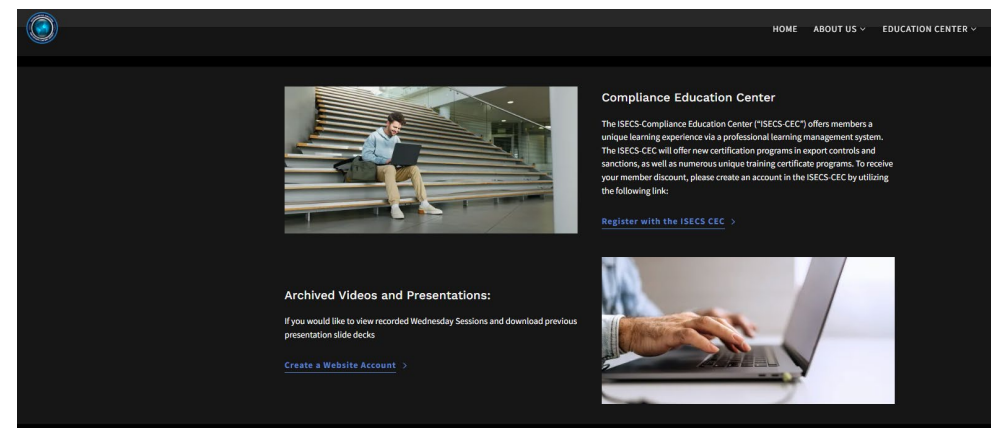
HOME ABOUT US ⌄ EDUCATION CENTER ⌄

Compliance Education Center

The ISECS-Compliance Education Center ("ISECS-CEC") offers members a unique learning experience via a professional learning management system. The ISECS-CEC will offer new certification programs in export controls and sanctions, as well as numerous unique training certificate programs. To receive your member discount, please create an account in the ISECS-CEC by utilizing the following link:

Register with the ISECS CEC >

Archived Videos and Presentations:

If you would like to view recorded Wednesday Sessions and download previous presentation slide decks

Create a Website Account >